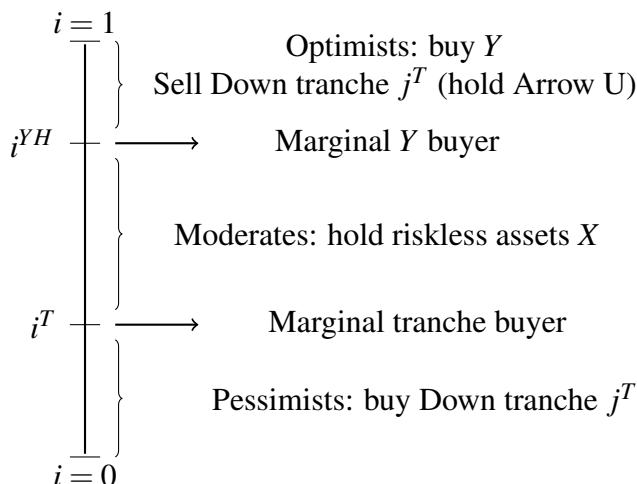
$i = 1$

Optimists: buy $Y$
Sell Down tranche $j^T$ (hold Arrow U)

$i^{YH}$

Marginal $Y$ buyer

Moderates: hold riskless assets $X$

$i^T$

Marginal tranche buyer

Pessimists: buy Down tranche $j^T$

$i = 0$